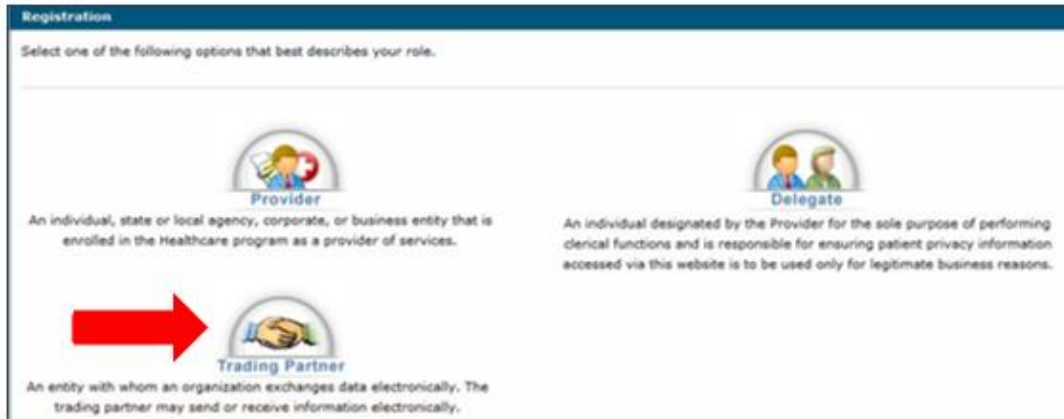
Registration

Select one of the following options that best describes your role.

Provider
An individual, state or local agency, corporate, or business entity that is enrolled in the Healthcare program as a provider of services.

Delegate
An individual designated by the Provider for the sole purpose of performing clerical functions and is responsible for ensuring patient privacy information accessed via this website is to be used only for legitimate business reasons.

Trading Partner
An entity with whom an organization exchanges data electronically. The trading partner may send or receive information electronically.